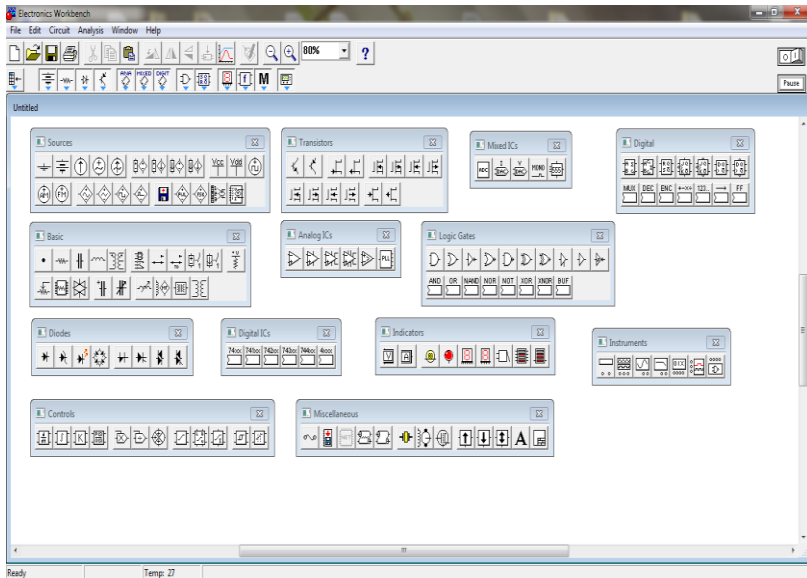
Electronics Workbench

File Edit Circuit Analysis Window Help

80%

?

Pause

Untitled

Sources

Vcc Vdd

Transistors

Mixed ICs

Digital

MUX DEC ENC 123.. FF

Basic

Analog ICs

Logic Gates

AND OR NAND NOR NOT XOR XNOR BUF

Diodes

Digital ICs

74xx 741xx 742xx 743xx 744xx 4xxx

Indicators

Instruments

Controls

Miscellaneous

A

Ready

Temp: 27